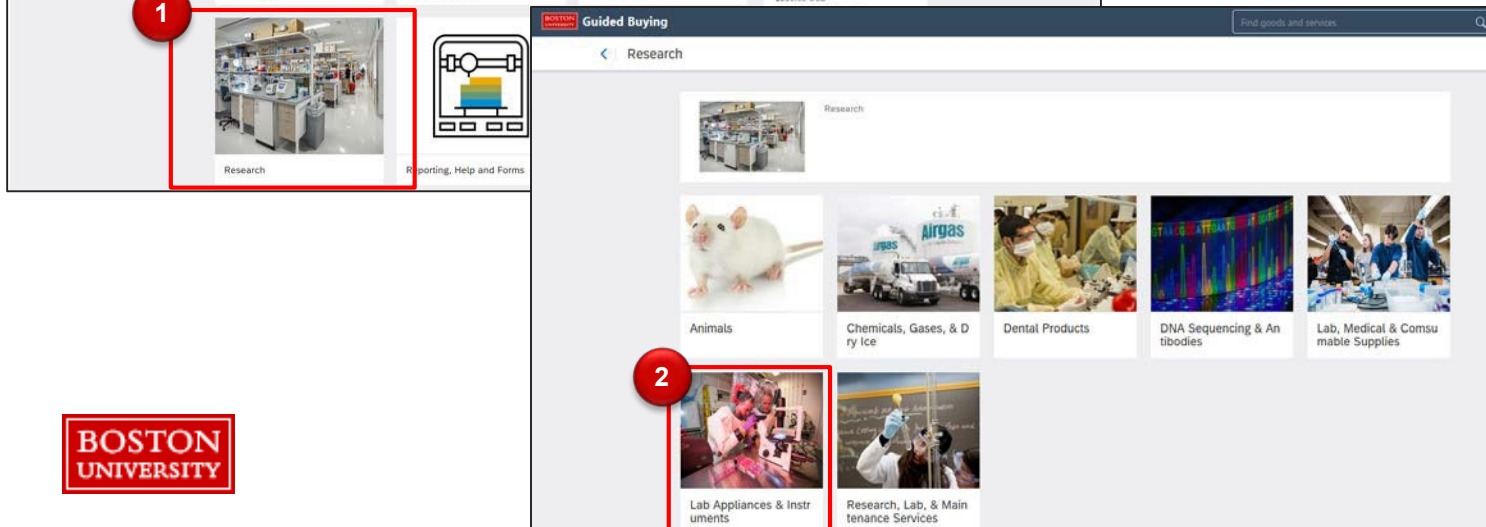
1

Research

Reporting, Help and Forms

BOSTON UNIVERSITY Guided Buying

Find goods and services

Research

Research

Animals

Chemicals, Gases, & Dry Ice

Dental Products

DNA Sequencing & Antibodies

Lab, Medical & Comsumable Supplies

2

Lab Appliances & Instruments

Research, Lab, & Maintenance Services

BOSTON UNIVERSITY